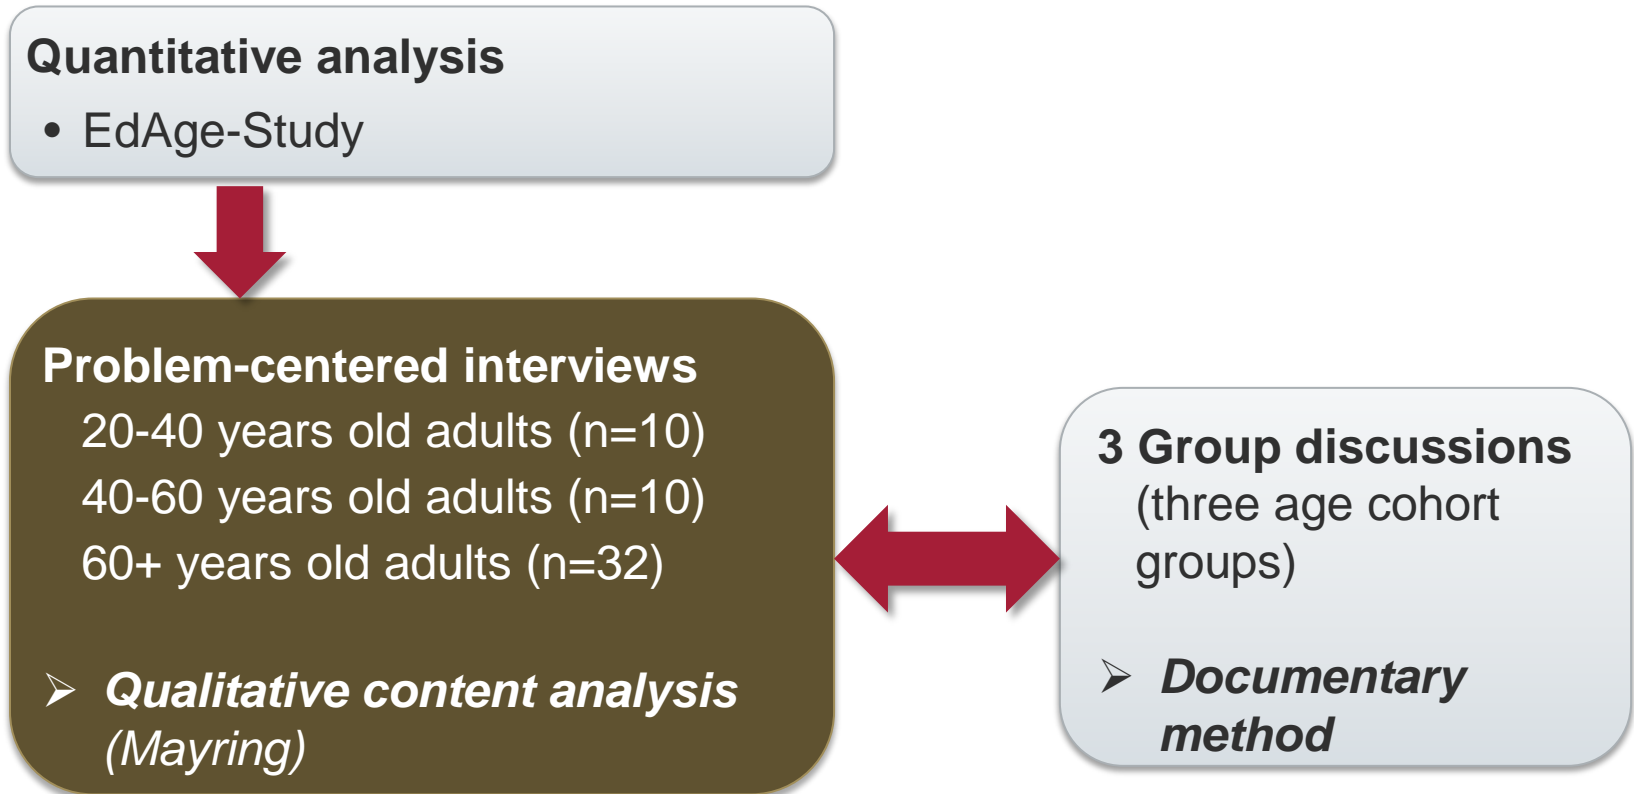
Quantitative analysis
• EdAge-Study

Problem-centered interviews
20-40 years old adults (n=10)
40-60 years old adults (n=10)
60+ years old adults (n=32)

➢ *Qualitative content analysis (Mayring)*

3 Group discussions
(three age cohort groups)

➢ *Documentary method*